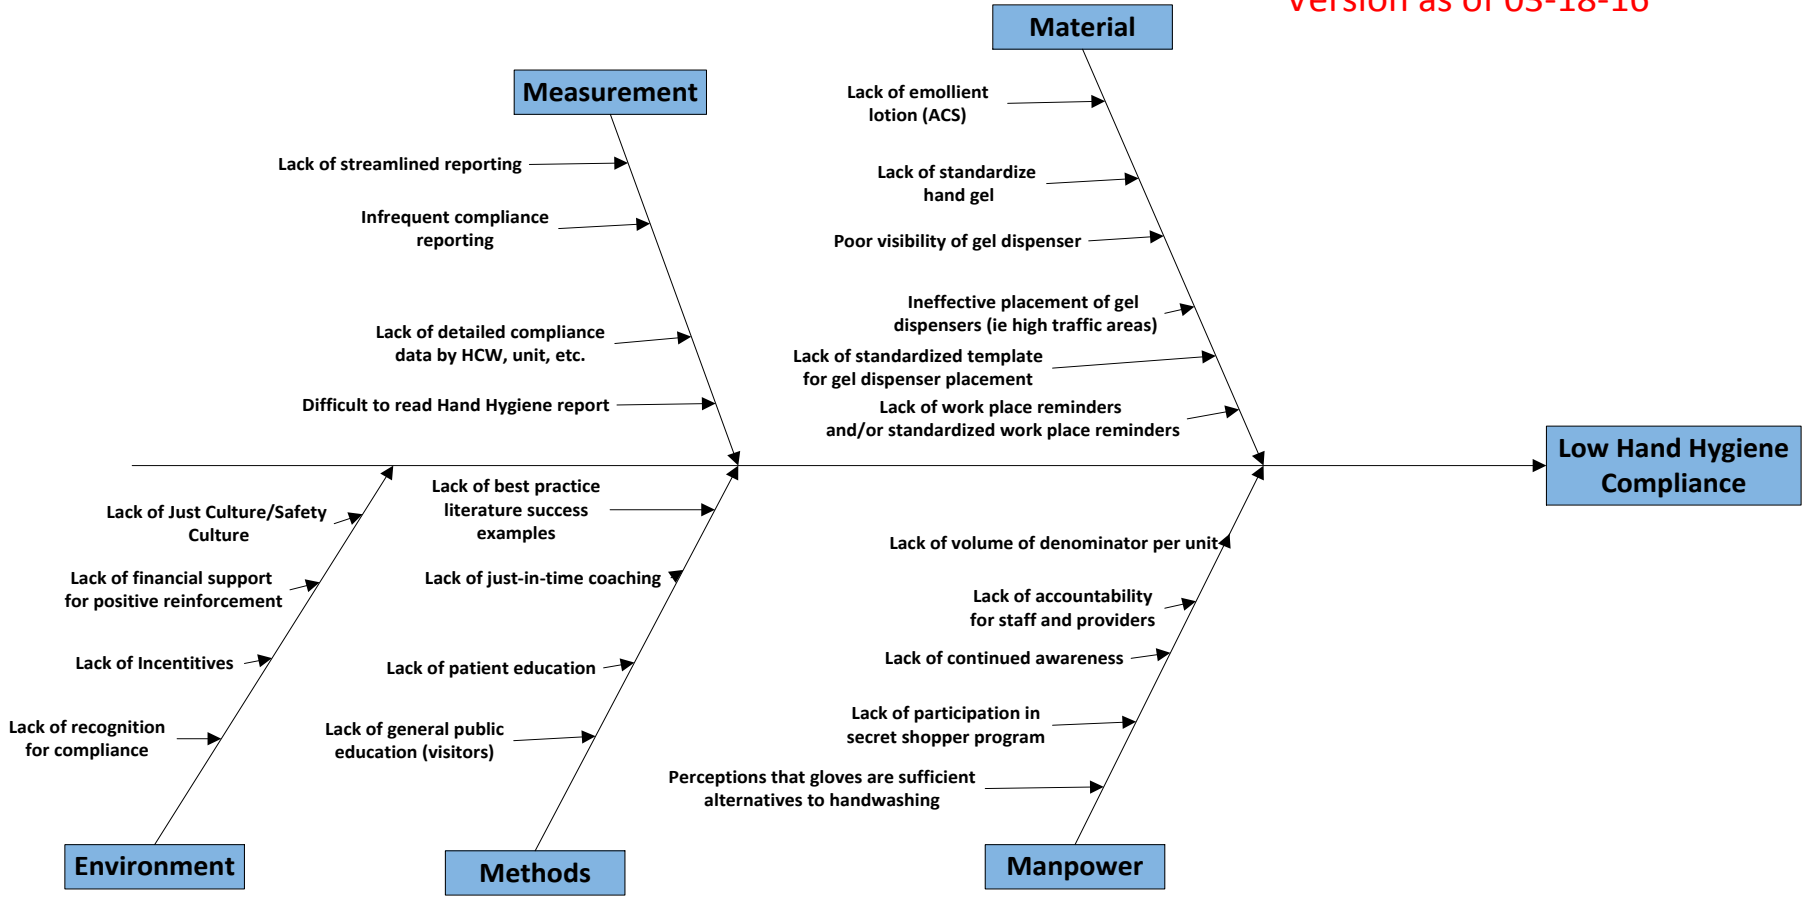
Version as of 03-18-16

Material

Measurement

Lack of emollient lotion (ACS)

Lack of streamlined reporting

Lack of standardize hand gel

Infrequent compliance reporting

Poor visibility of gel dispenser

Ineffective placement of gel dispensers (ie high traffic areas)

Lack of detailed compliance data by HCW, unit, etc.

Lack of standardized template for gel dispenser placement

Difficult to read Hand Hygiene report

Lack of work place reminders and/or standardized work place reminders

Low Hand Hygiene Compliance

Lack of best practice literature success examples

Lack of Just Culture/Safety Culture

Lack of volume of denominator per unit

Lack of financial support for positive reinforcement

Lack of just-in-time coaching

Lack of accountability for staff and providers

Lack of Incentitives

Lack of patient education

Lack of continued awareness

Lack of recognition for compliance

Lack of general public education (visitors)

Lack of participation in secret shopper program

Perceptions that gloves are sufficient alternatives to handwashing

Environment

Methods

Manpower